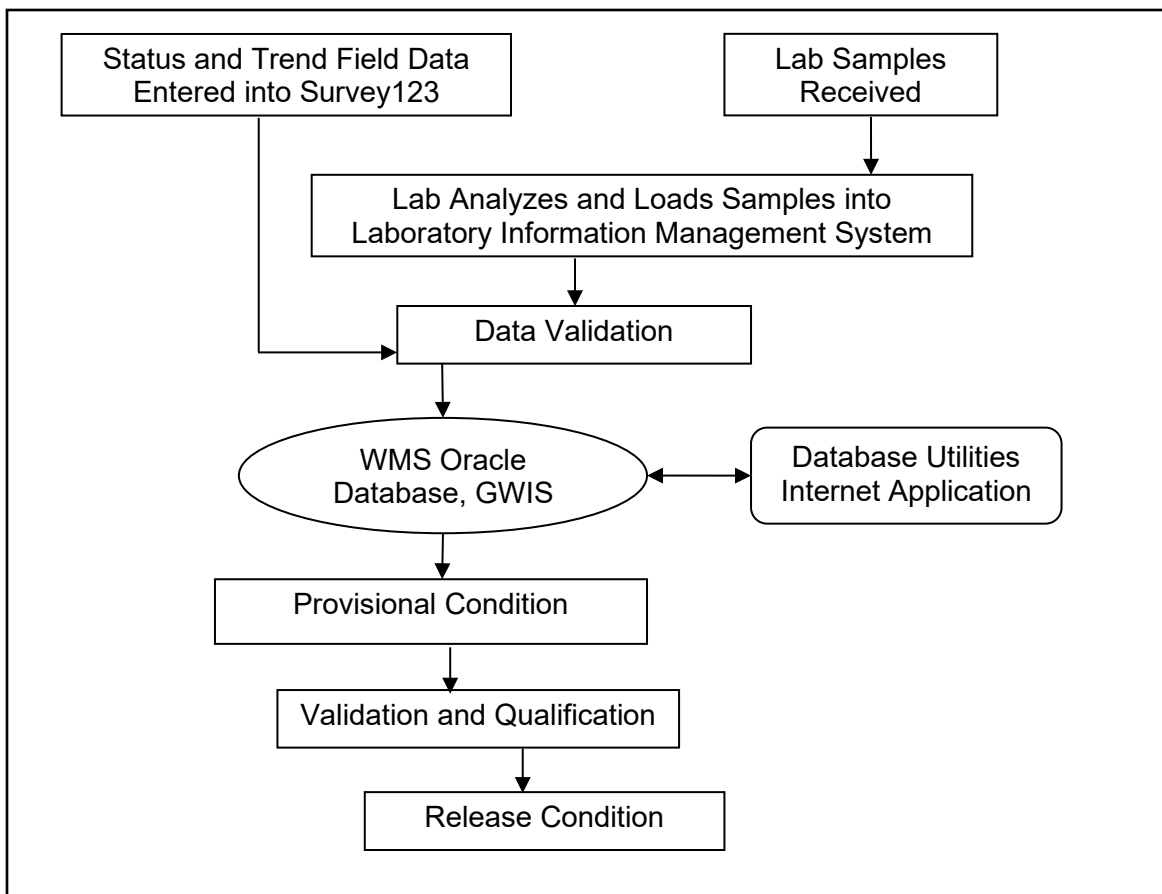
Status and Trend Field Data Entered into Survey123

Lab Samples Received

Lab Analyzes and Loads Samples into Laboratory Information Management System

Data Validation

WMS Oracle Database, GWIS

Database Utilities Internet Application

Provisional Condition

Validation and Qualification

Release Condition